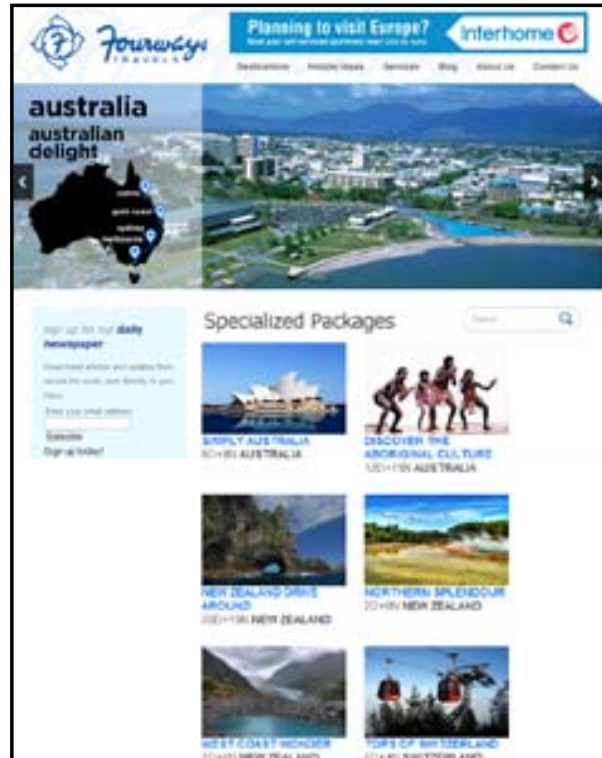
Fourways TRAVELS

Planning to visit Europe?
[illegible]
interhome

Destinations Holiday Ideas Services Blog About Us Contact Us

australia
australian delight

cairns
gold coast
sydney
melbourne

Sign up for our daily newspaper

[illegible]

Enter your email address:
Subscribe
Sign up today!

Specialized Packages

Search

SIMPLY AUSTRALIA
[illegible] AUSTRALIA

DISCOVER THE ABORIGINAL CULTURE
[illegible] AUSTRALIA

NEW ZEALAND DRIVE AROUND
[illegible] NEW ZEALAND

NORTHERN SPLENDOUR
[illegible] NEW ZEALAND

WEST COAST WONDER
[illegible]

TOPS OF SWITZERLAND
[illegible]